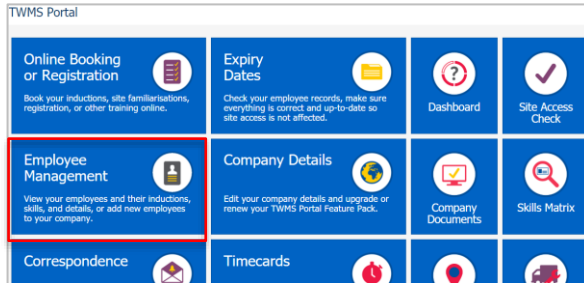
TWMS Portal

Online Booking or Registration

Book your inductions, site familiarisations, registration, or other training online.

Expiry Dates

Check your employee records, make sure everything is correct and up-to-date so site access is not affected.

Dashboard

Site Access Check

Employee Management

View your employees and their inductions, skills, and details, or add new employees to your company.

Company Details

Edit your company details and upgrade or renew your TWMS Portal Feature Pack.

Company Documents

Skills Matrix

Correspondence

Timecards